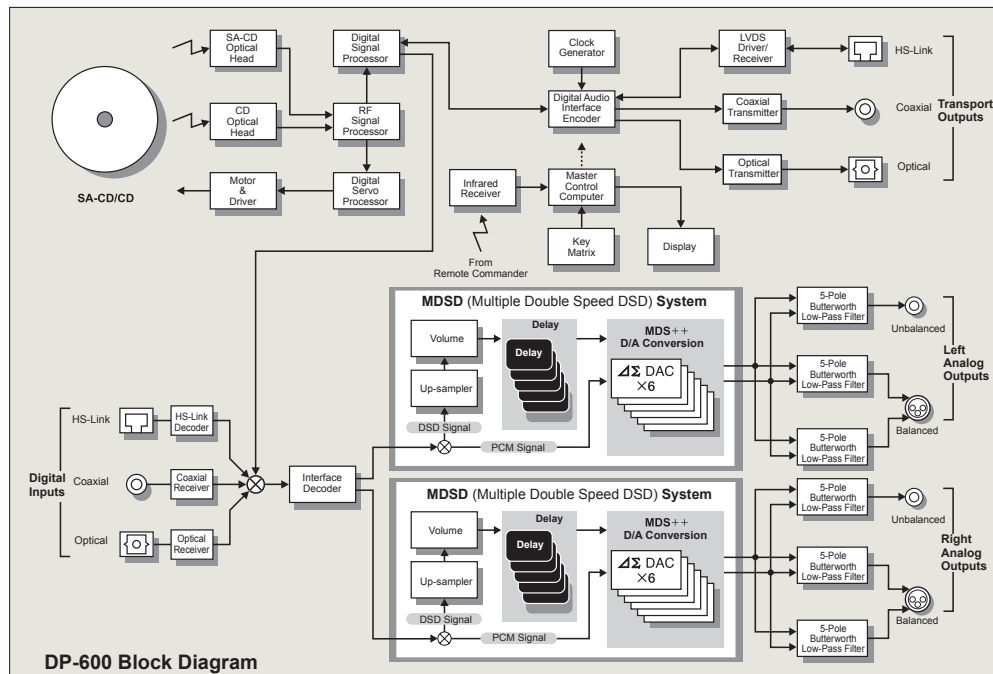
SA-CD Optical Head

CD Optical Head

SA-CD/CD

Digital Signal Processor

RF Signal Processor

Digital Servo Processor

Motor & Driver

Clock Generator

Digital Audio Interface Encoder

Master Control Computer

Infrared Receiver

From Remote Commander

Key Matrix

Display

LVDS Driver/ Receiver

Coaxial Transmitter

Optical Transmitter

HS-Link

Coaxial

Optical

Transport Outputs

MDSD (Multiple Double Speed DSD) System

Volume

Up-sampler

Delay

Delay

DSD Signal

PCM Signal

MDS++ D/A Conversion

$\Delta\Sigma$ DAC $\times 6$

5-Pole Butterworth Low-Pass Filter

5-Pole Butterworth Low-Pass Filter

5-Pole Butterworth Low-Pass Filter

Unbalanced

Balanced

Left Analog Outputs

HS-Link

HS-Link Decoder

Coaxial

Coaxial Receiver

Optical

Optical Receiver

Digital Inputs

Interface Decoder

MDSD (Multiple Double Speed DSD) System

Volume

Up-sampler

Delay

Delay

DSD Signal

PCM Signal

MDS++ D/A Conversion

$\Delta\Sigma$ DAC $\times 6$

5-Pole Butterworth Low-Pass Filter

5-Pole Butterworth Low-Pass Filter

5-Pole Butterworth Low-Pass Filter

Unbalanced

Balanced

Right Analog Outputs

DP-600 Block Diagram